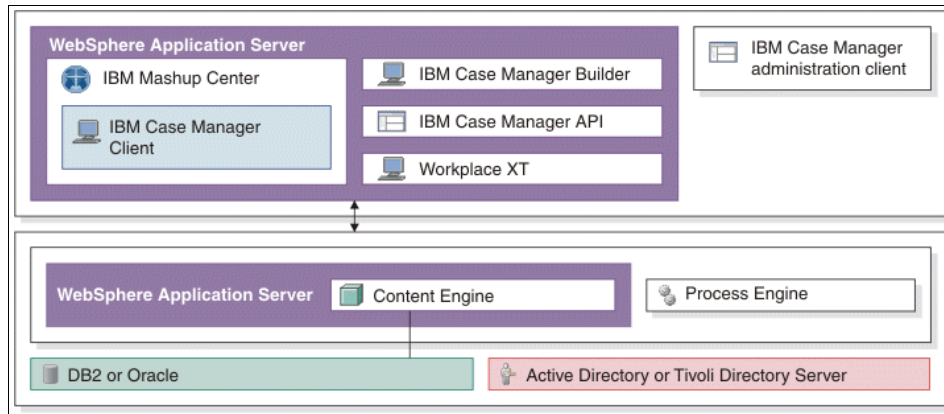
WebSphere Application Server

IBM Mashup Center

IBM Case Manager Client

IBM Case Manager Builder

IBM Case Manager API

Workplace XT

IBM Case Manager administration client

WebSphere Application Server

Content Engine

Process Engine

DB2 or Oracle

Active Directory or Tivoli Directory Server